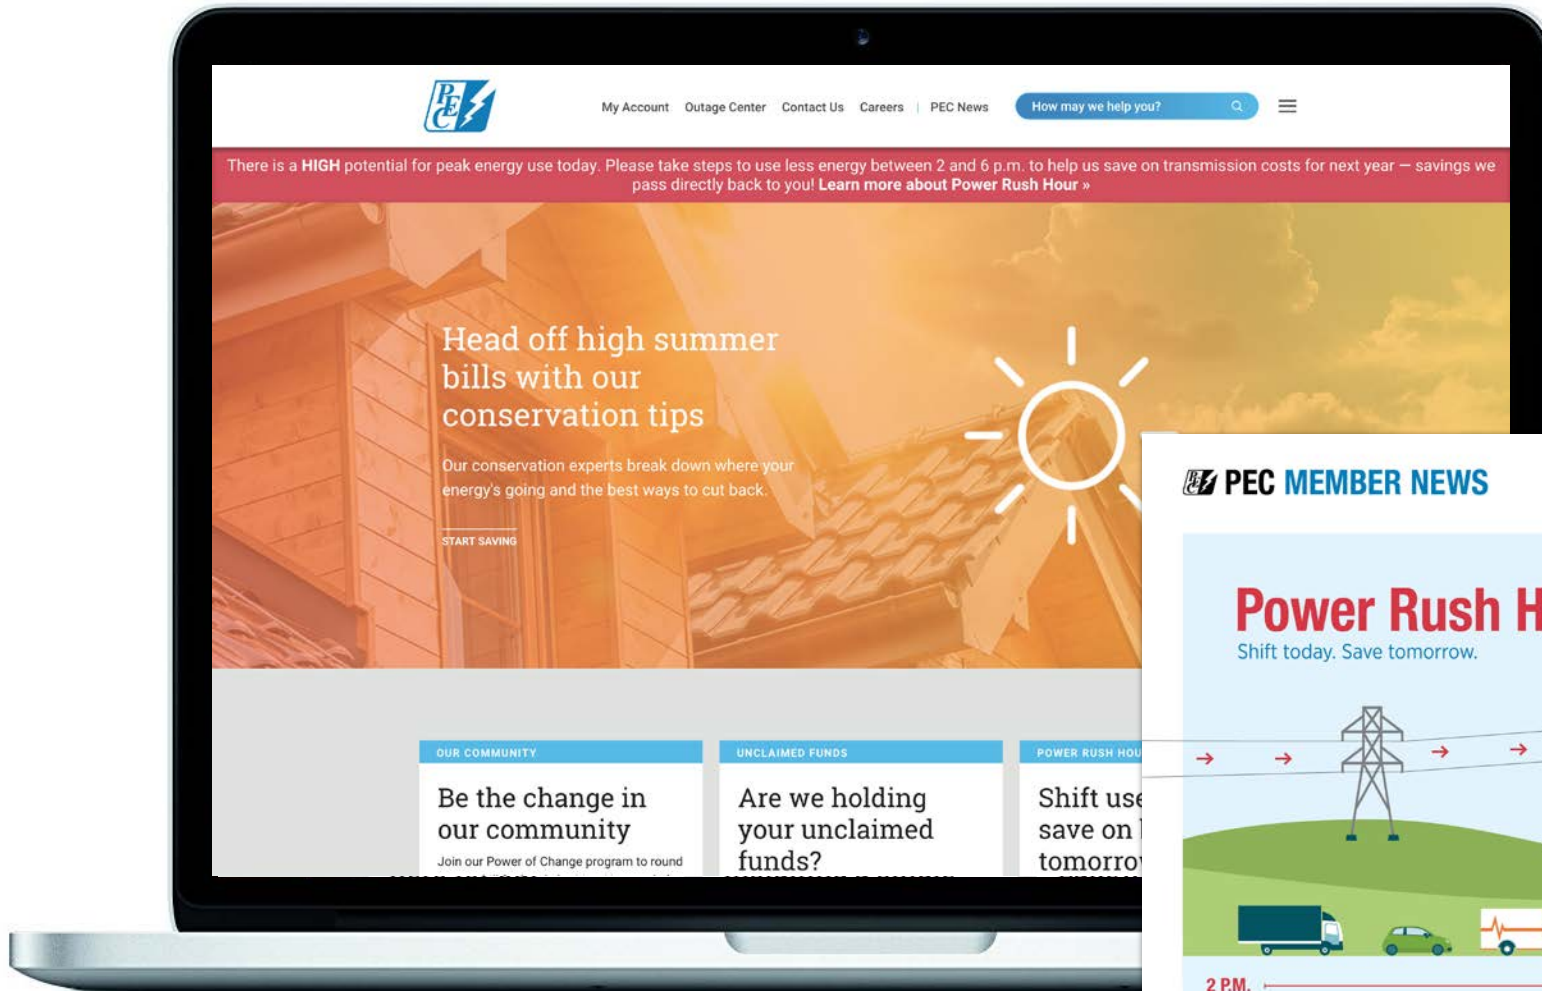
PEC

My Account Outage Center Contact Us Careers | PEC News

How may we help you?

There is a HIGH potential for peak energy use today. Please take steps to use less energy between 2 and 6 p.m. to help us save on transmission costs for next year — savings we pass directly back to you! Learn more about Power Rush Hour »

Head off high summer bills with our conservation tips

Our conservation experts break down where your energy's going and the best ways to cut back.

START SAVING

OUR COMMUNITY

Be the change in our community

Join our Power of Change program to round

UNCLAIMED FUNDS

Are we holding your unclaimed funds?

POWER RUSH HOU

Shift use save on tomorro

PEC MEMBER NEWS

Power Rush H

Shift today. Save tomorrow.

2 P.M.